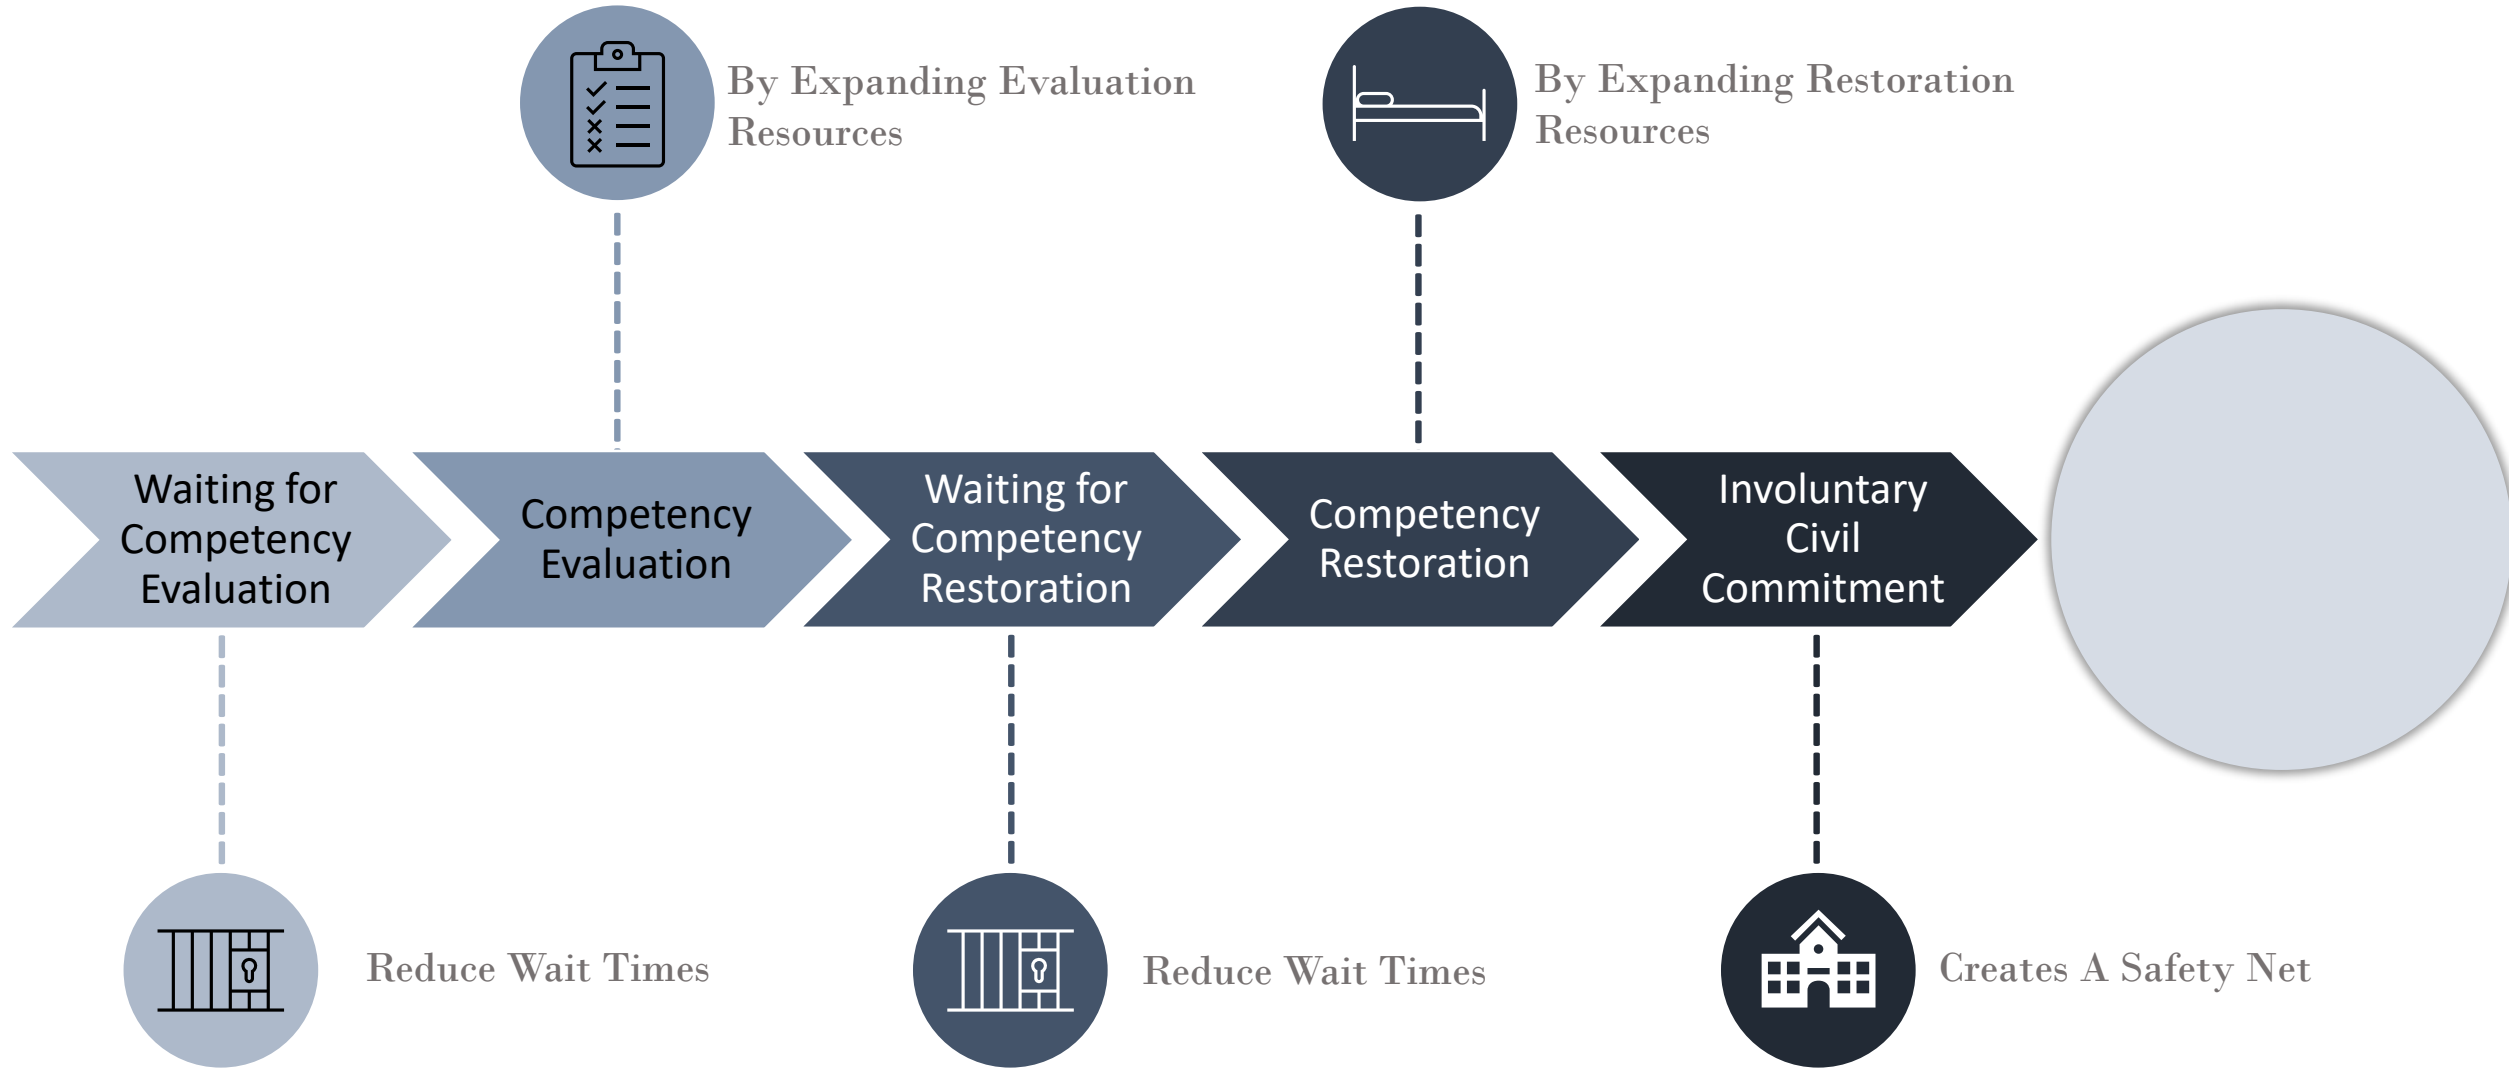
By Expanding Evaluation Resources

By Expanding Restoration Resources

Waiting for Competency Evaluation

Competency Evaluation

Waiting for Competency Restoration

Competency Restoration

Involuntary Civil Commitment

Reduce Wait Times

Reduce Wait Times

Creates A Safety Net